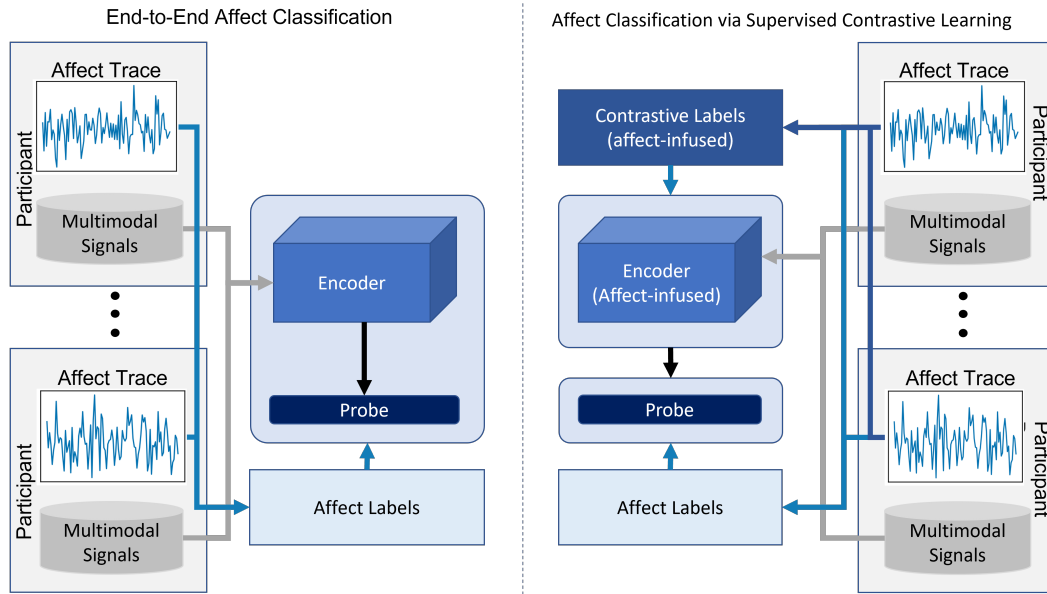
End-to-End Affect Classification

Affect Trace

Participant

Multimodal Signals

Affect Trace

Participant

Multimodal Signals

Encoder

Probe

Affect Labels

Affect Classification via Supervised Contrastive Learning

Contrastive Labels (affect-infused)

Encoder (Affect-infused)

Probe

Affect Labels

Affect Trace

Participant

Multimodal Signals

Affect Trace

Participant

Multimodal Signals